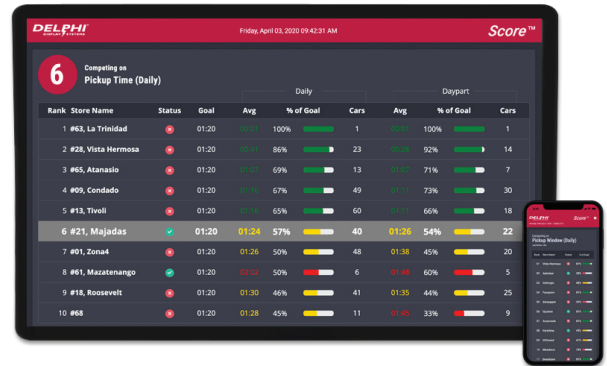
DELPHI DISPLAY SYSTEMS

Friday, April 03, 2020 09:42:31 AM

Score™

6

Competing on
Pickup Time (Daily)

| Rank | Store Name | Status | Goal | Daily Avg | Daily % of Goal | Daily Cars | Daypart Avg | Daypart % of Goal | Daypart Cars |
|---|---|---|---|---|---|---|---|---|---|
| 1 | #63, La Trinidad | | 01:20 | 01:01 | 100% | 1 | 01:01 | 100% | 1 |
| 2 | #28, Vista Hermosa | | 01:20 | 00:41 | 86% | 23 | 00:35 | 92% | 14 |
| 3 | #65, Atanasio | | 01:20 | 01:07 | 69% | 13 | 01:07 | 71% | 7 |
| 4 | #09, Condado | | 01:20 | 00:56 | 67% | 49 | 01:11 | 73% | 30 |
| 5 | #13, Tivoli | | 01:20 | 01:16 | 65% | 60 | 01:11 | 66% | 18 |
| 6 | #21, Majadas | | 01:20 | 01:24 | 57% | 40 | 01:26 | 54% | 22 |
| 7 | #01, Zona4 | | 01:20 | 01:26 | 50% | 48 | 01:38 | 45% | 20 |
| 8 | #06, Mazatenango | | 01:20 | 02:02 | 50% | 6 | 01:48 | 60% | 5 |
| 9 | #18, Roosevelt | | 01:20 | 01:30 | 46% | 41 | 01:35 | 44% | 25 |
| 10 | #68 | | 01:20 | 01:28 | 45% | 11 | 01:45 | 33% | 9 |

DELPHI
Score™
Pickup Window (Daily)
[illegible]